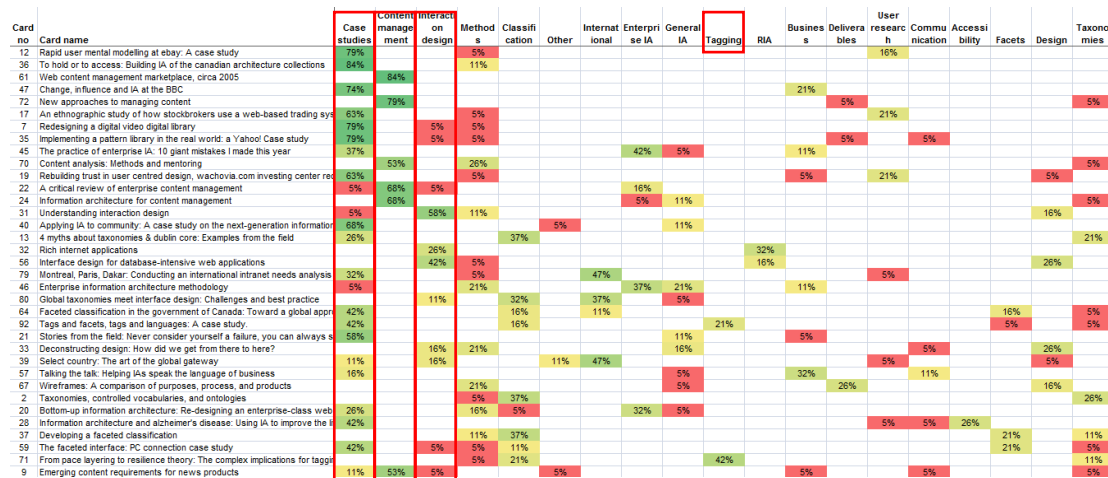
| Card no | Card name | Case studies | Content management | Interaction design | Methods | Classification | Other | International | Enterprise IA | General IA | Tagging | RIA | Business | Deliverables | User research | Communication | Accessibility | Facets | Design | Taxonomies |
|---|---|---|---|---|---|---|---|---|---|---|---|---|---|---|---|---|---|---|---|---|
| 12 | Rapid user mental modelling at ebay: A case study | 79% | | | 5% | | | | | | | | | | 16% | | | | | |
| 36 | To hold or to access: Building IA of the canadian architecture collections | 84% | | | 11% | | | | | | | | | | | | | | | |
| 61 | Web content management marketplace, circa 2005 | | 84% | | | | | | | | | | | | | | | | | |
| 47 | Change, influence and IA at the BBC | 74% | | | | | | | | | | | 21% | | | | | | | |
| 72 | New approaches to managing content | | 79% | | | | | | | | | | | 5% | | | | | | 5% |
| 17 | An ethnographic study of how stockbrokers use a web-based trading sys | 63% | | | 5% | | | | | | | | | | 21% | | | | | |
| 7 | Redesigning a digital video digital library | 79% | | 5% | 5% | | | | | | | | | | | | | | | |
| 35 | Implementing a pattern library in the real world: a Yahoo! Case study | 79% | | 5% | 5% | | | | | | | | | 5% | | 5% | | | | |
| 45 | The practice of enterprise IA: 10 giant mistakes I made this year | 37% | | | | | | | 42% | 5% | | | 11% | | | | | | | |
| 70 | Content analysis: Methods and mentoring | | 53% | | 26% | | | | | | | | | | | | | | | 5% |
| 19 | Rebuilding trust in user centred design, wachovia.com investing center re | 63% | | | 5% | | | | | | | | 5% | | 21% | | | | 5% | |
| 22 | A critical review of enterprise content management | 5% | 68% | 5% | | | | | 16% | | | | | | | | | | | |
| 24 | Information architecture for content management | | 68% | | | | | | 5% | 11% | | | | | | | | | | 5% |
| 31 | Understanding interaction design | 5% | | 58% | 11% | | | | | | | | | | | | | | 16% | |
| 40 | Applying IA to community: A case study on the next-generation information | 68% | | | | | 5% | | | 11% | | | | | | | | | | |
| 13 | 4 myths about taxonomies & dublin core: Examples from the field | 26% | | | | 37% | | | | | | | | | | | | | | 21% |
| 71 | Rich internet applications | | | 26% | | | | | | | | 32% | | | | | | | | |
| 56 | Interface design for database-intensive web applications | | | 42% | 5% | | | | | | | 16% | | | | | | | 26% | |
| 79 | Montreal, Paris, Dakar: Conducting an international intranet needs analysis | 32% | | | 5% | | | 47% | | | | | | | 5% | | | | | |
| 46 | Enterprise information architecture methodology | 5% | | | 21% | | | | 37% | 21% | | | 11% | | | | | | | |
| 80 | Global taxonomies meet interface design: Challenges and best practice | | | 11% | | 32% | | 37% | | 5% | | | | | | | | | | |
| 64 | Faceted classification in the government of Canada: Toward a global appr | 42% | | | | 16% | | 11% | | | | | | | | | | 16% | | 5% |
| 92 | Tags and facets, tags and languages: A case study. | 42% | | | | 16% | | | | | 21% | | | | | | | 5% | | 5% |
| 21 | Stories from the field: Never consider yourself a failure, you can always s | 58% | | | | | | | | 11% | | | 5% | | | | | | | |
| 33 | Deconstructing design: How did we get from there to here? | | | 16% | 21% | | | | | 16% | | | | | | 5% | | | 26% | |
| 39 | Select country: The art of the global gateway | 11% | | 16% | | | 11% | 47% | | | | | | | 5% | | | | 5% | |
| 34 | Talking the talk: Helping IAs speak the language of business | 16% | | | | | | | | 5% | | | 32% | | | 11% | | | | |
| 67 | Wireframes: A comparison of purposes, process, and products | | | | 21% | | | | | 5% | | | | 26% | | | | | 16% | |
| 2 | Taxonomies, controlled vocabularies, and ontologies | | | | 5% | 37% | | | | | | | | | | | | | | 26% |
| 20 | Bottom-up information architecture: Re-designing an enterprise-class web | 26% | | | 16% | 5% | | | 32% | 5% | | | | | | | | | | |
| 28 | Information architecture and alzheimer's disease: Using IA to improve the li | 42% | | | | | | | | | | | | | 5% | 5% | 26% | | | |
| 37 | Developing a faceted classification | | | | 11% | 37% | | | | | | | | | | | | 21% | | 11% |
| 59 | The faceted interface: PC connection case study | 42% | | 5% | 5% | 11% | | | | | | | | | | | | 21% | | 5% |
| 71 | From pace layering to resilience theory: The complex implications for taggi | | | | 5% | 21% | | | | | 42% | | | | | | | | | 11% |
| 9 | Emerging content requirements for news products | 11% | 53% | 5% | | | 5% | | | | | | 5% | | | 5% | | | | 5% |